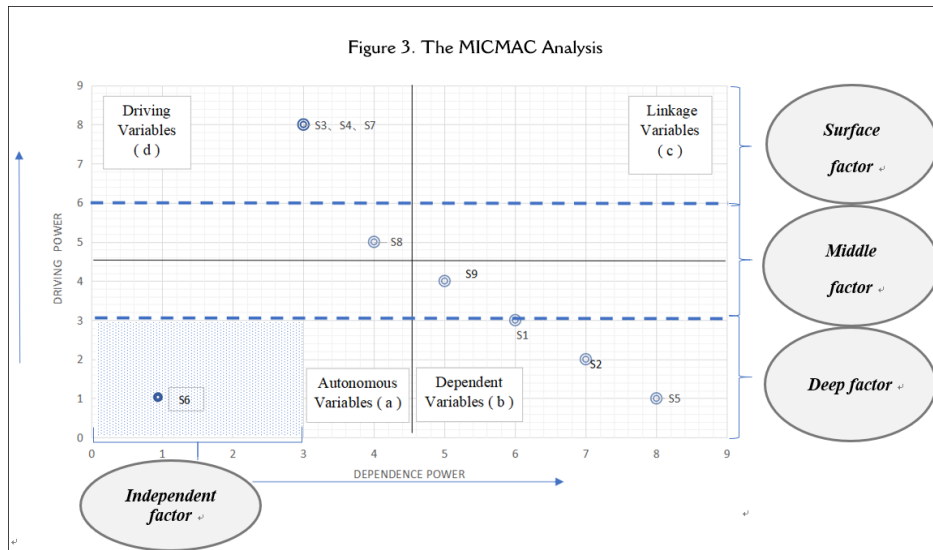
Figure 3. The MICMAC Analysis

Driving Variables (d)

S3、S4、S7

Linkage Variables (c)

Surface factor

Middle factor

Deep factor

S8

S9

S1

S2

S6

S5

Autonomous Variables (a)

Dependent Variables (b)

DRIVING POWER

9
8
7
6
5
4
3
2
1
0

0 1 2 3 4 5 6 7 8 9

DEPENDENCE POWER

Independent factor